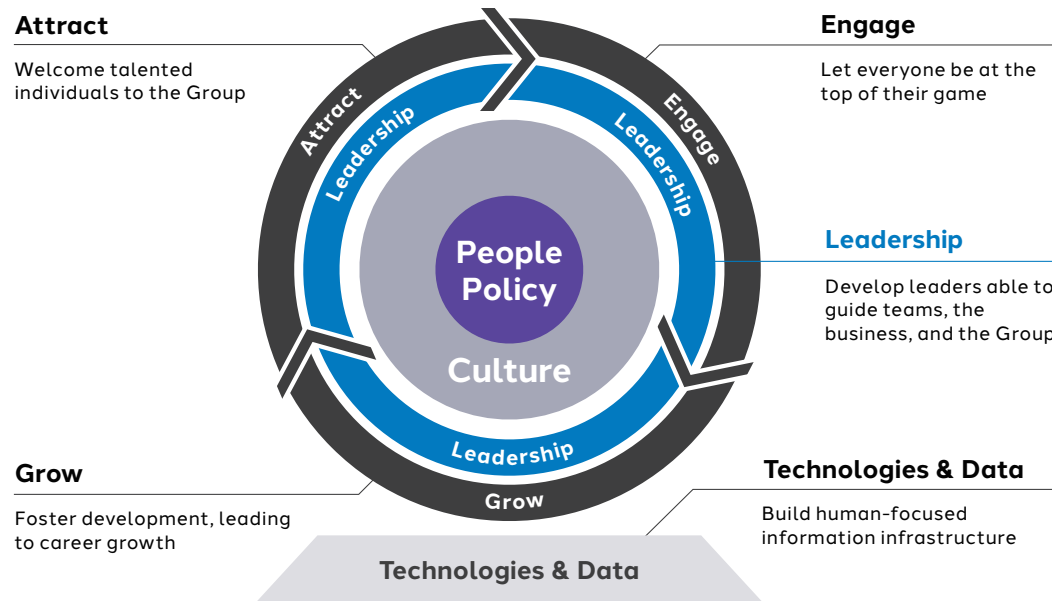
Attract

Welcome talented individuals to the Group

Engage

Let everyone be at the top of their game

Attract

Engage

Leadership

Leadership

People Policy

Culture

Leadership

Develop leaders able to guide teams, the business, and the Group

Leadership

Grow

Grow

Foster development, leading to career growth

Technologies & Data

Build human-focused information infrastructure

Technologies & Data